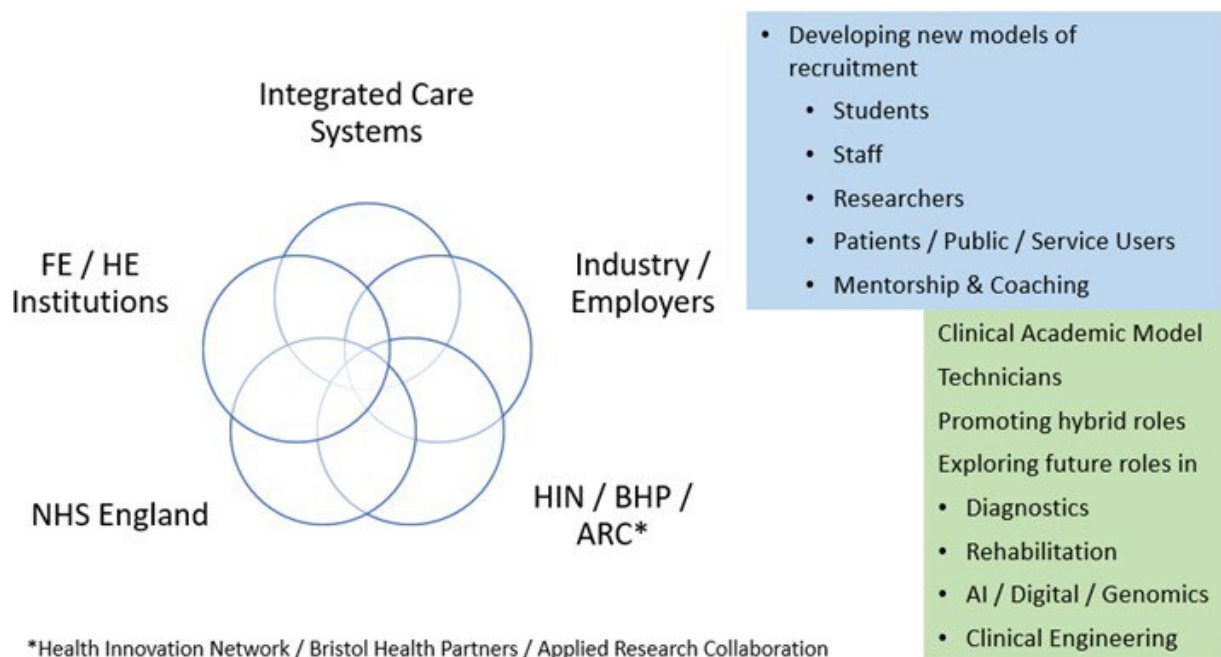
Integrated Care Systems

FE / HE Institutions

Industry / Employers

NHS England

HIN / BHP / ARC*

- Developing new models of recruitment
  - Students
  - Staff
  - Researchers
  - Patients / Public / Service Users
  - Mentorship & Coaching

Clinical Academic Model
Technicians
Promoting hybrid roles
Exploring future roles in
- Diagnostics
- Rehabilitation
- AI / Digital / Genomics
- Clinical Engineering

*Health Innovation Network / Bristol Health Partners / Applied Research Collaboration